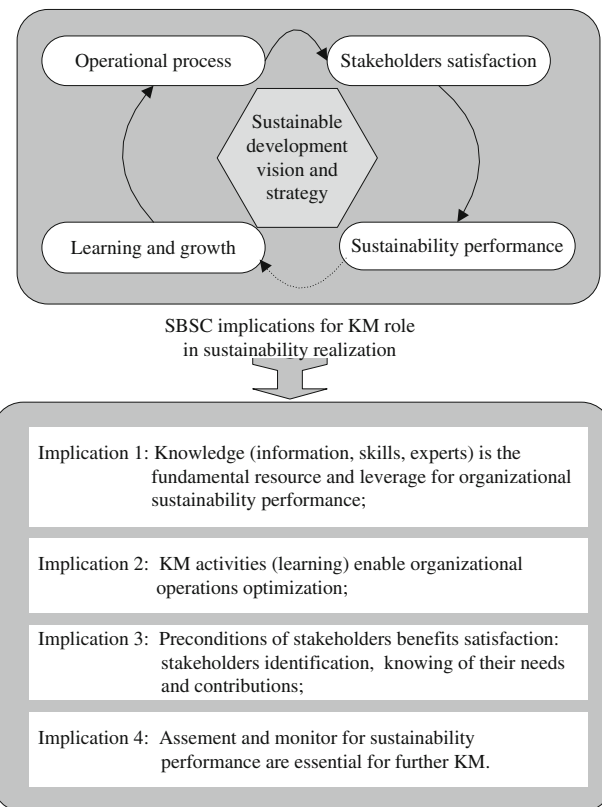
Operational process

Stakeholders satisfaction

Sustainable development vision and strategy

Learning and growth

Sustainability performance

SBSC implications for KM role in sustainability realization

Implication 1: Knowledge (information, skills, experts) is the fundamental resource and leverage for organizational sustainability performance;

Implication 2: KM activities (learning) enable organizational operations optimization;

Implication 3: Preconditions of stakeholders benefits satisfaction: stakeholders identification, knowing of their needs and contributions;

Implication 4: Assement and monitor for sustainability performance are essential for further KM.